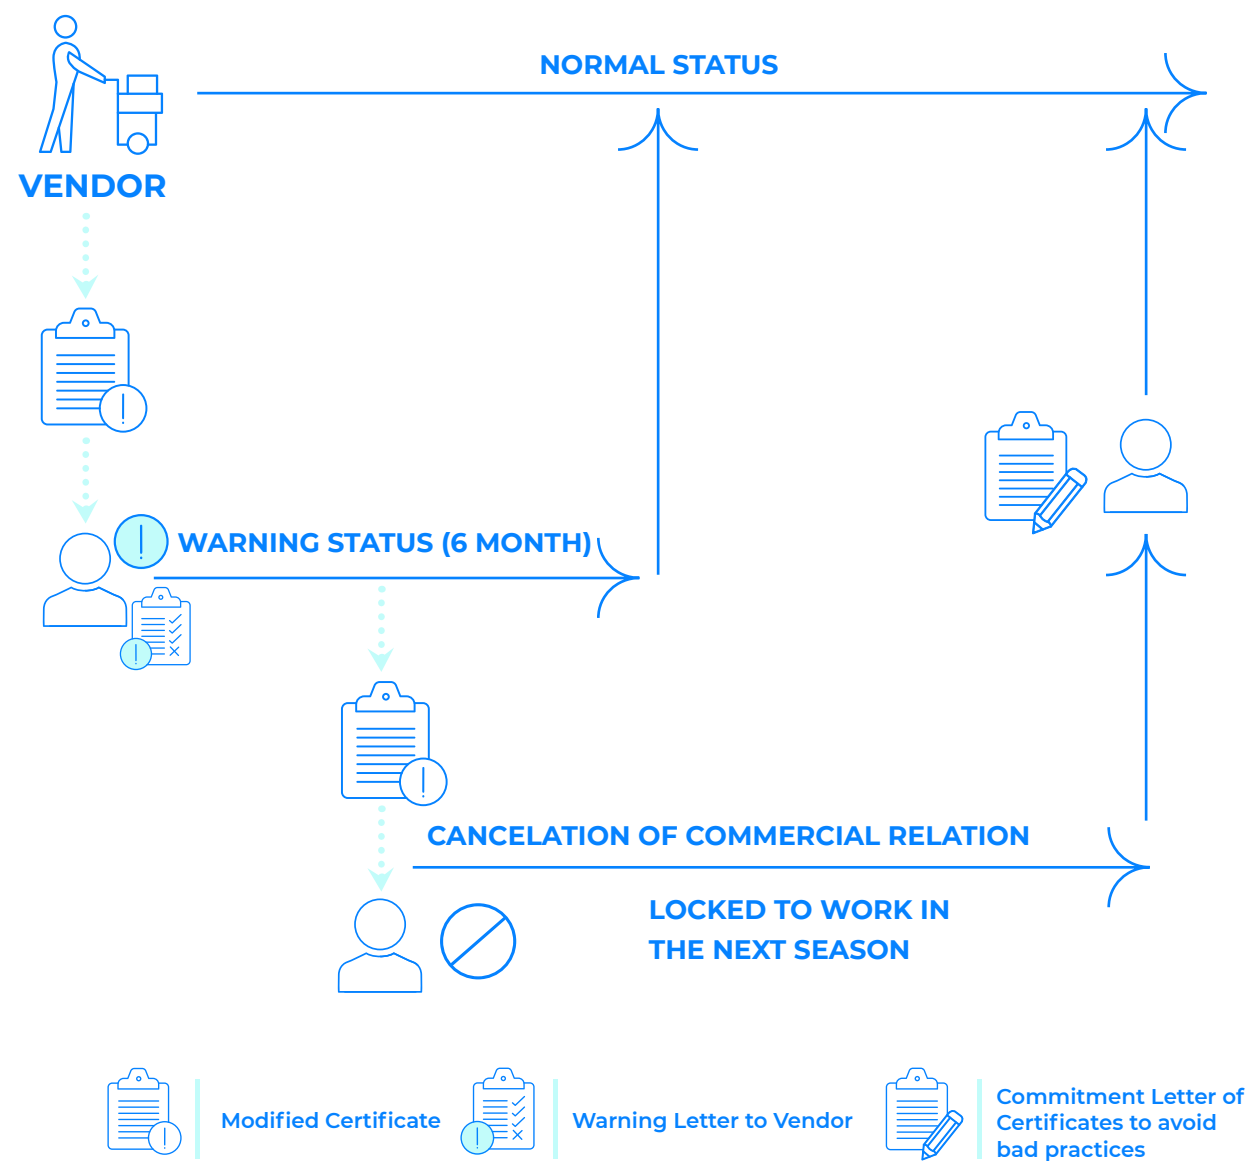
NORMAL STATUS

VENDOR

WARNING STATUS (6 MONTH)

CANCELATION OF COMMERCIAL RELATION

LOCKED TO WORK IN THE NEXT SEASON

Modified Certificate

Warning Letter to Vendor

Commitment Letter of Certificates to avoid bad practices